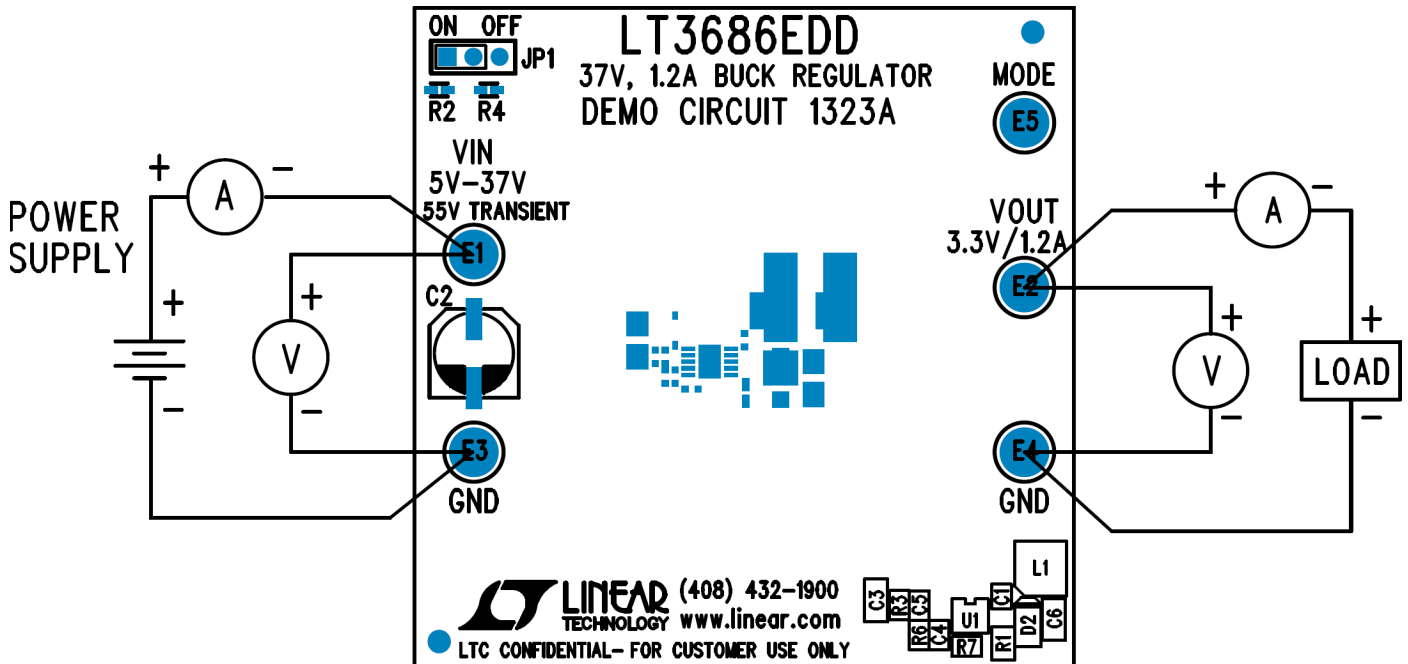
ON OFF
JP1
R2 R4
LT3686EDD
37V, 1.2A BUCK REGULATOR
DEMO CIRCUIT 1323A
MODE
E5
VIN
5V–37V
55V TRANSIENT
POWER SUPPLY
+ A –
+
–
+ V –
E1
C2
E3
GND
VOUT
3.3V/1.2A
E2
E4
GND
+ A –
+ V –
+
LOAD
–
LINEAR TECHNOLOGY
(408) 432-1900
www.linear.com
LTC CONFIDENTIAL- FOR CUSTOMER USE ONLY
C3 R3 C5 R6 C4 U1 R7 C1 L1 R1 D2 C6